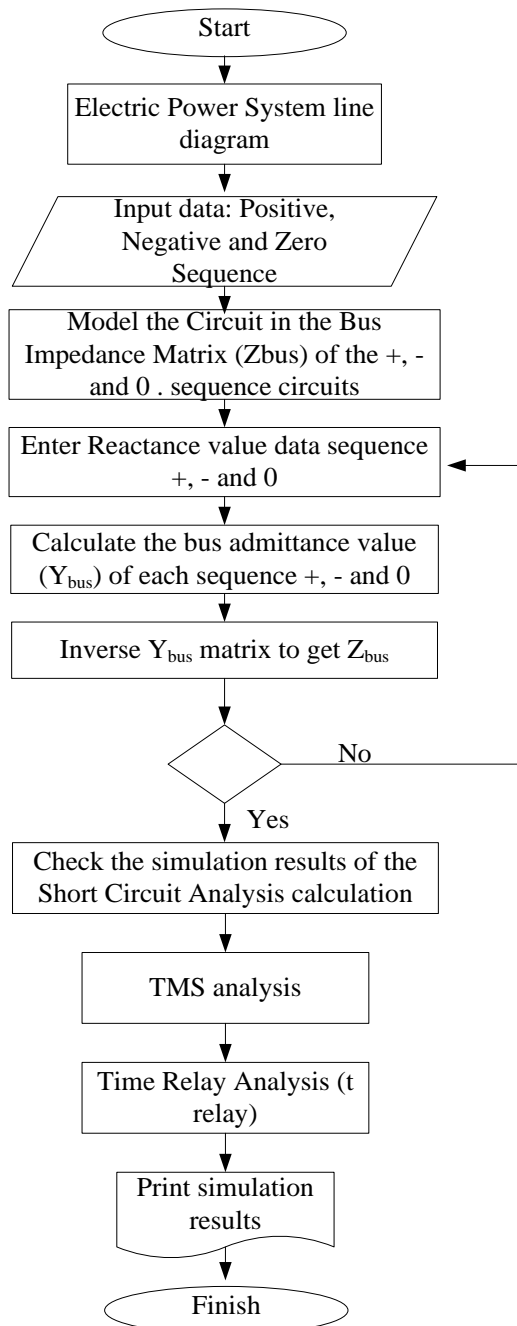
Start

Electric Power System line diagram

Input data: Positive, Negative and Zero Sequence

Model the Circuit in the Bus Impedance Matrix (Zbus) of the +, - and 0 . sequence circuits

Enter Reactance value data sequence +, - and 0

Calculate the bus admittance value ($Y_{bus}$) of each sequence +, - and 0

Inverse $Y_{bus}$ matrix to get $Z_{bus}$

No

Yes

Check the simulation results of the Short Circuit Analysis calculation

TMS analysis

Time Relay Analysis (t relay)

Print simulation results

Finish